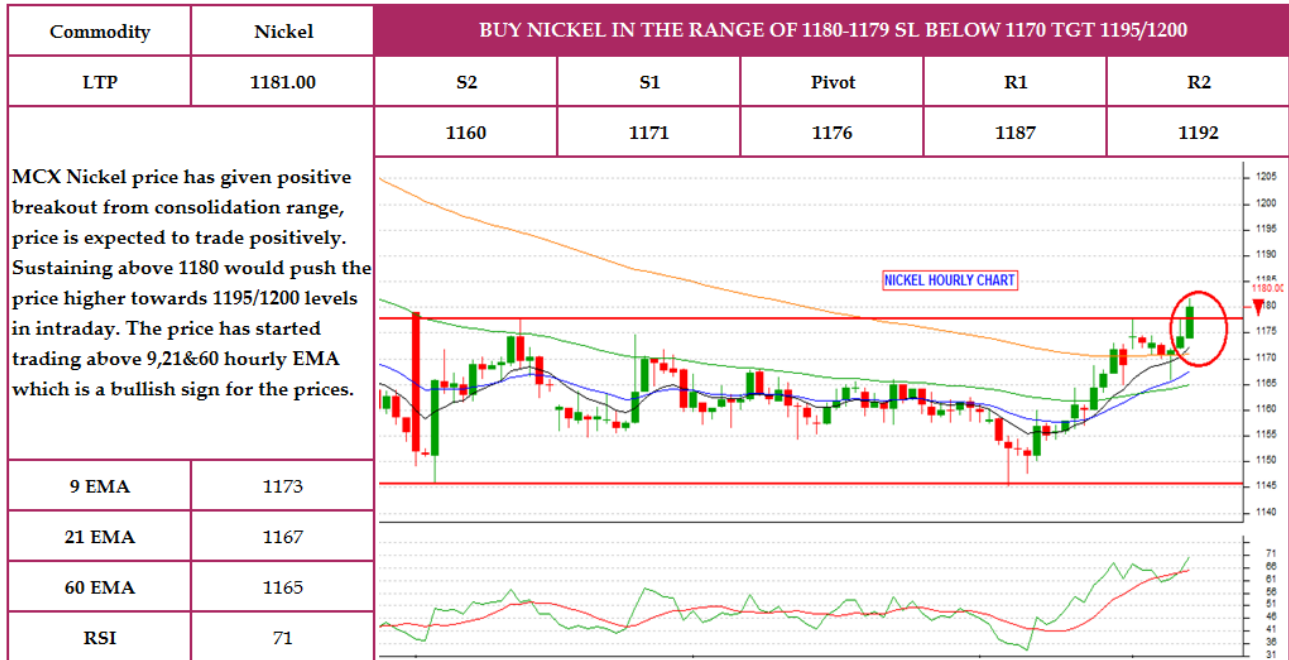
| Commodity | Nickel | BUY NICKEL IN THE RANGE OF 1180-1179 SL BELOW 1170 TGT 1195/1200 | | | | |
|---|---|---|---|---|---|---|
| LTP | 1181.00 | S2 | S1 | Pivot | R1 | R2 |
| | | 1160 | 1171 | 1176 | 1187 | 1192 |

MCX Nickel price has given positive breakout from consolidation range, price is expected to trade positively. Sustaining above 1180 would push the price higher towards 1195/1200 levels in intraday. The price has started trading above 9,21&60 hourly EMA which is a bullish sign for the prices.

| 9 EMA | 1173 |
|---|---|
| 21 EMA | 1167 |
| 60 EMA | 1165 |
| RSI | 71 |

NICKEL HOURLY CHART

1205
1200
1195
1190
1185
1180.00
1180
1175
1170
1165
1160
1155
1150
1145
1140

71
66
61
56
51
46
41
36
31